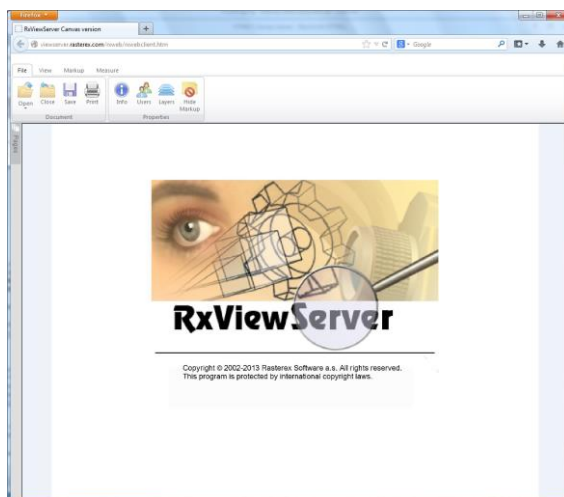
Firefox
RxViewServer Canvas version
+
viewserver.rasterex.com/rxweb/rxwebclient.htm
Google
File View Markup Measure
Open Close Save Print
Document
Info Users Layers Hide Markup
Properties
Pages
RxViewServer
Copyright © 2002-2013 Rasterex Software a.s. All rights reserved.
This program is protected by international copyright laws.